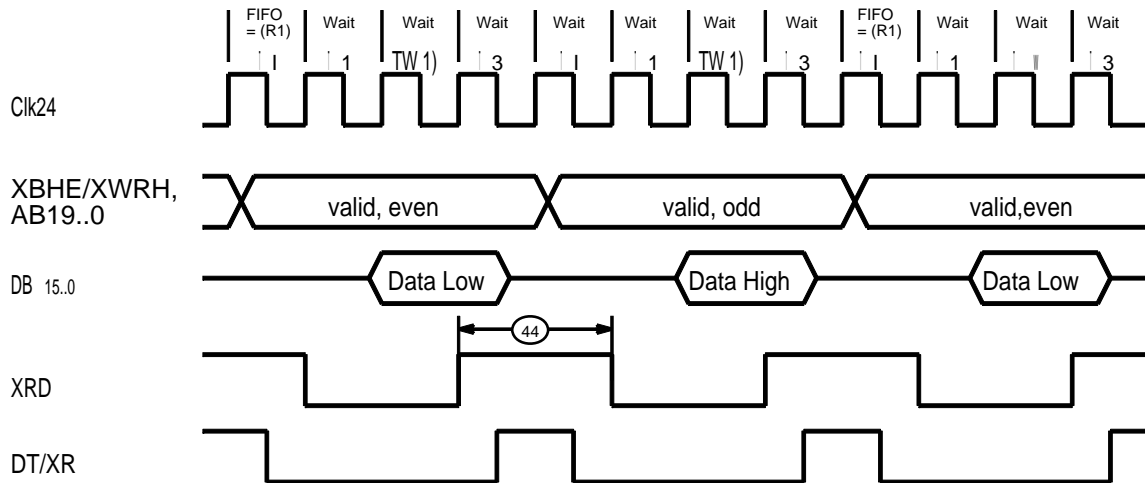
FIFO = (R1) Wait Wait Wait Wait Wait Wait Wait FIFO = (R1) Wait Wait Wait

I 1 TW 1) 3 I 1 TW 1) 3 I 1 3

Clk24

XBHE/XWRH, AB19..0

valid, even valid, odd valid,even

DB 15..0

Data Low Data High Data Low

44

XRD

DT/XR